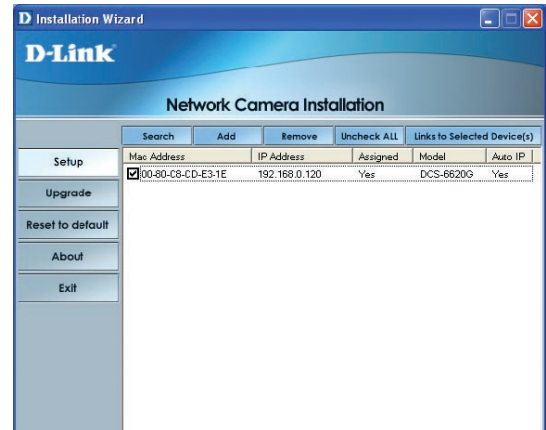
D Installation Wizard

D-Link

Network Camera Installation

Search Add Remove Uncheck ALL Links to Selected Device(s)

Setup
Upgrade
Reset to default
About
Exit

| Mac Address | IP Address | Assigned | Model | Auto IP |
|---|---|---|---|---|
| 00-80-C8-CD-E3-1E | 192.168.0.120 | Yes | DCS-6620G | Yes |